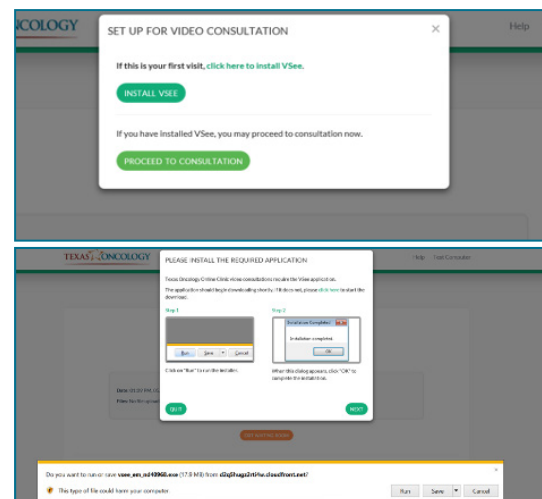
NCOLOGY

SET UP FOR VIDEO CONSULTATION

×

Help

If this is your first visit, click here to install VSee.

INSTALL VSEE

If you have installed VSee, you may proceed to consultation now.

PROCEED TO CONSULTATION

TEXAS ONCOLOGY

PLEASE INSTALL THE REQUIRED APPLICATION

Help Test Computer

Texas Oncology Online Clinic video consultations require the VSee application.

The application should begin downloading shortly. If it does not, please click here to start the download.

Step 1

Run Save Cancel

Click on "Run" to run the installer.

Step 2

Installation Completed

Installation is completed.

OK

When this dialog appears, click "OK" to complete the installation.

QUIT

NEXT

Date: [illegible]

Files: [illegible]

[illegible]

Do you want to run or save vsee_em_nd40068.exe (17.0 MB) from d2q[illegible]2rt4w.cloudfront.net?

This type of file could harm your computer.

Run Save Cancel